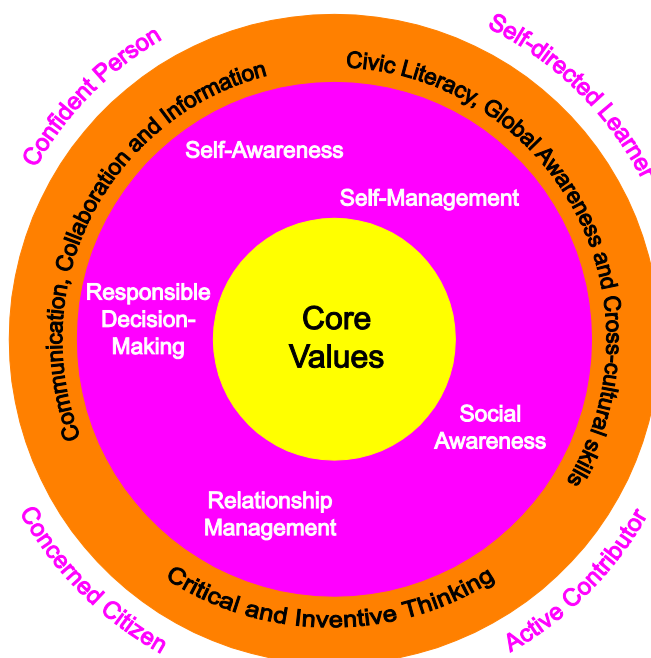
Confident Person

Self-directed Learner

Communication, Collaboration and Information

Civic Literacy, Global Awareness and Cross-cultural skills

Self-Awareness

Self-Management

Responsible Decision-Making

Core Values

Social Awareness

Relationship Management

Critical and Inventive Thinking

Concerned Citizen

Active Contributor